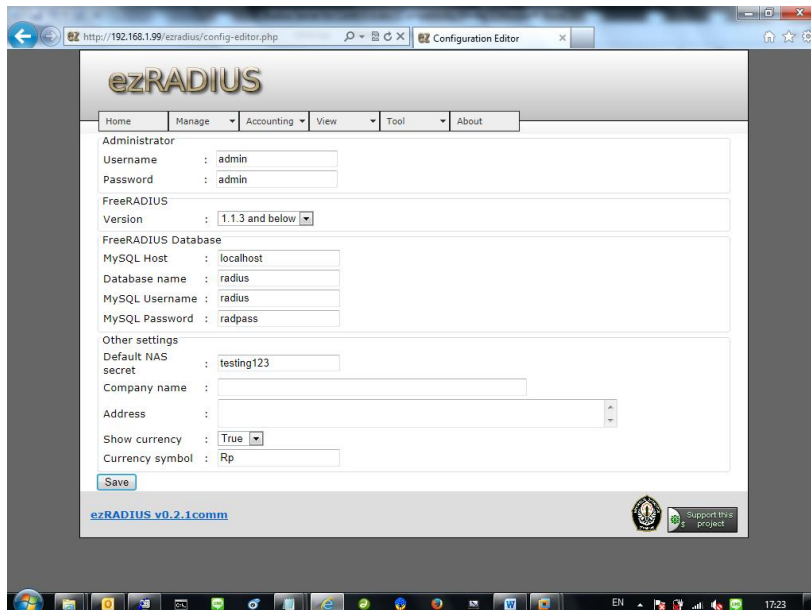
http://192.168.1.99/ezradius/config-editor.php

Configuration Editor

ezRADIUS

Home | Manage | Accounting | View | Tool | About

Administrator

Username : admin

Password : admin

FreeRADIUS

Version : 1.1.3 and below

FreeRADIUS Database

MySQL Host : localhost

Database name : radius

MySQL Username : radius

MySQL Password : radpass

Other settings

Default NAS secret : testing123

Company name :

Address :

Show currency : True

Currency symbol : Rp

Save

ezRADIUS v0.2.1comm

Support this project

EN

17:23